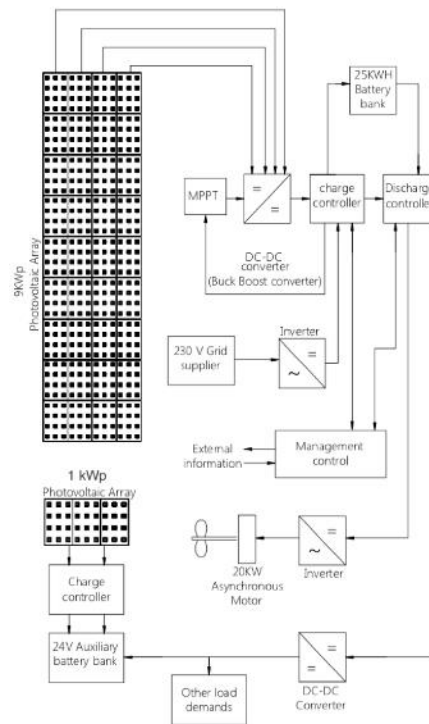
9KWp
Photovoltaic Array

25KWH
Battery
bank

MPPT

=

=

charge
controller

Discharg
controlle

DC-DC
converter
(Buck Boost converter)

230 V Grid
supplier

Inverter

=

~

External
information

Management
control

1 kWp
Photovoltaic Array

20KW
Asynchronous
Motor

=

~

Inverter

Charge
controller

24V Auxiliary
battery bank

Other load
demands

=

=

DC-DC
Converter